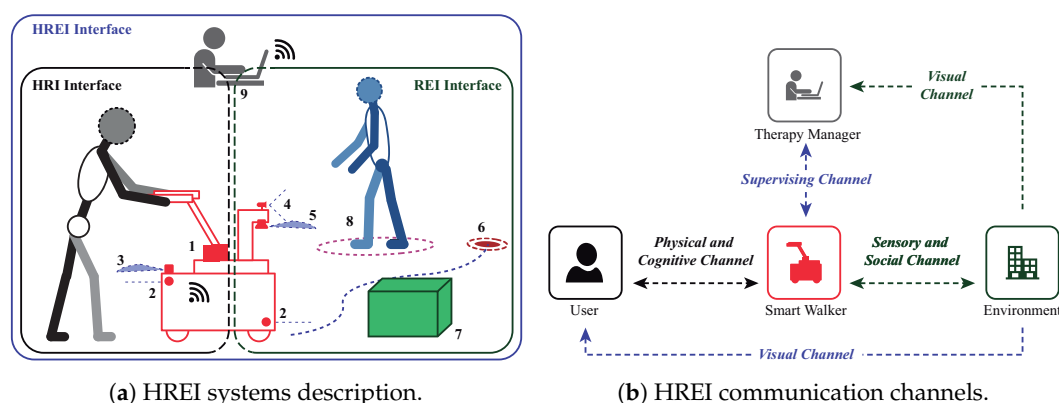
HREI Interface

HRI Interface

REI Interface

9

1

2

3

2

4

5

8

6

7

(**a**) HREI systems description.

Therapy Manager

Visual Channel

Supervising Channel

User

Physical and Cognitive Channel

Smart Walker

Sensory and Social Channel

Environment

Visual Channel

(**b**) HREI communication channels.